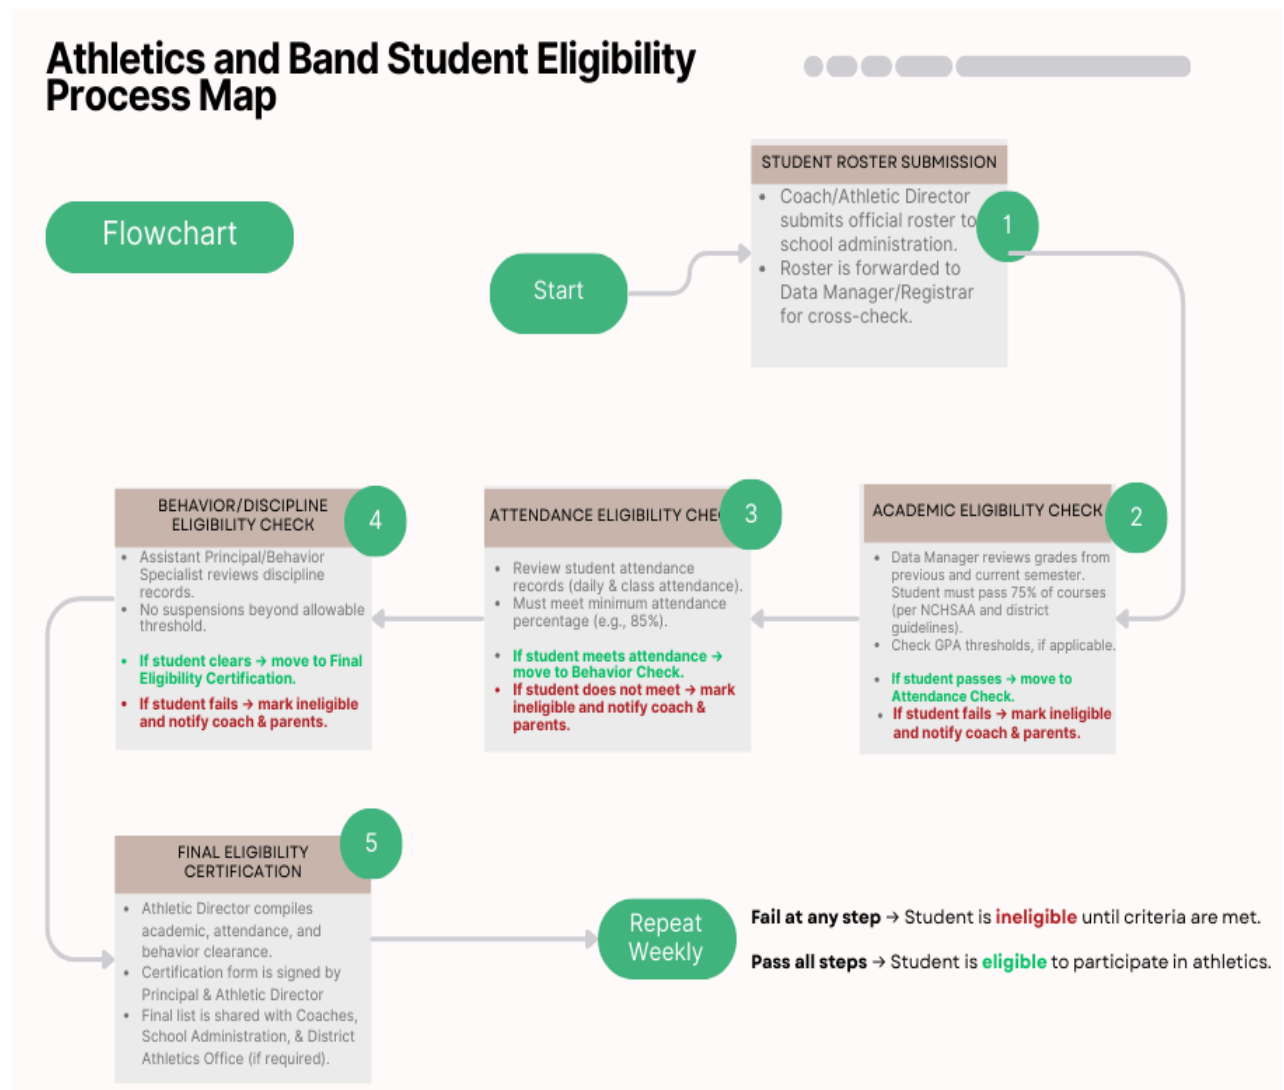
Athletics and Band Student Eligibility Process Map

Flowchart

Start

STUDENT ROSTER SUBMISSION

- Coach/Athletic Director submits official roster to school administration.
- Roster is forwarded to Data Manager/Registrar for cross-check.

1

ACADEMIC ELIGIBILITY CHECK

2

- Data Manager reviews grades from previous and current semester. Student must pass 75% of courses (per NCHSAA and district guidelines).
- Check GPA thresholds, if applicable.

- If student passes → move to Attendance Check.
- If student fails → mark ineligible and notify coach & parents.

ATTENDANCE ELIGIBILITY CHE

3

- Review student attendance records (daily & class attendance).
- Must meet minimum attendance percentage (e.g., 85%).

- If student meets attendance → move to Behavior Check.
- If student does not meet → mark ineligible and notify coach & parents.

BEHAVIOR/DISCIPLINE ELIGIBILITY CHECK

4

- Assistant Principal/Behavior Specialist reviews discipline records.
- No suspensions beyond allowable threshold.

- If student clears → move to Final Eligibility Certification.
- If student fails → mark ineligible and notify coach & parents.

FINAL ELIGIBILITY CERTIFICATION

5

- Athletic Director compiles academic, attendance, and behavior clearance.
- Certification form is signed by Principal & Athletic Director
- Final list is shared with Coaches, School Administration, & District Athletics Office (if required).

Repeat Weekly

Fail at any step → Student is ineligible until criteria are met.

Pass all steps → Student is eligible to participate in athletics.